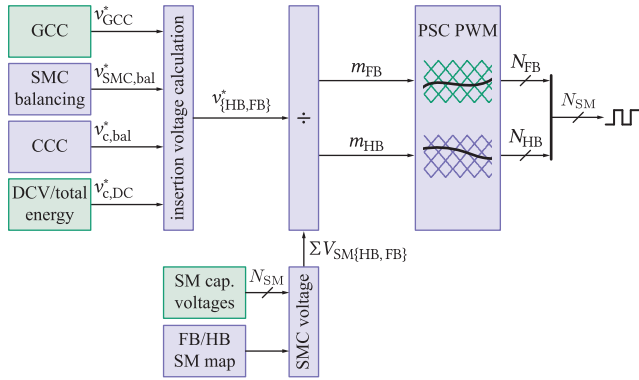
GCC
$v^*_{\text{GCC}}$
SMC balancing
$v^*_{\text{SMC,bal}}$
CCC
$v^*_{\text{c,bal}}$
DCV/total energy
$v^*_{\text{c,DC}}$
insertion voltage calculation
$v^*_{\{\text{HB,FB}\}}$
$\div$
$m_{\text{FB}}$
$m_{\text{HB}}$
PSC PWM
$N_{\text{FB}}$
$N_{\text{HB}}$
$N_{\text{SM}}$
$\Sigma V_{\text{SM}\{\text{HB, FB}\}}$
SM cap. voltages
$N_{\text{SM}}$
FB/HB SM map
SMC voltage